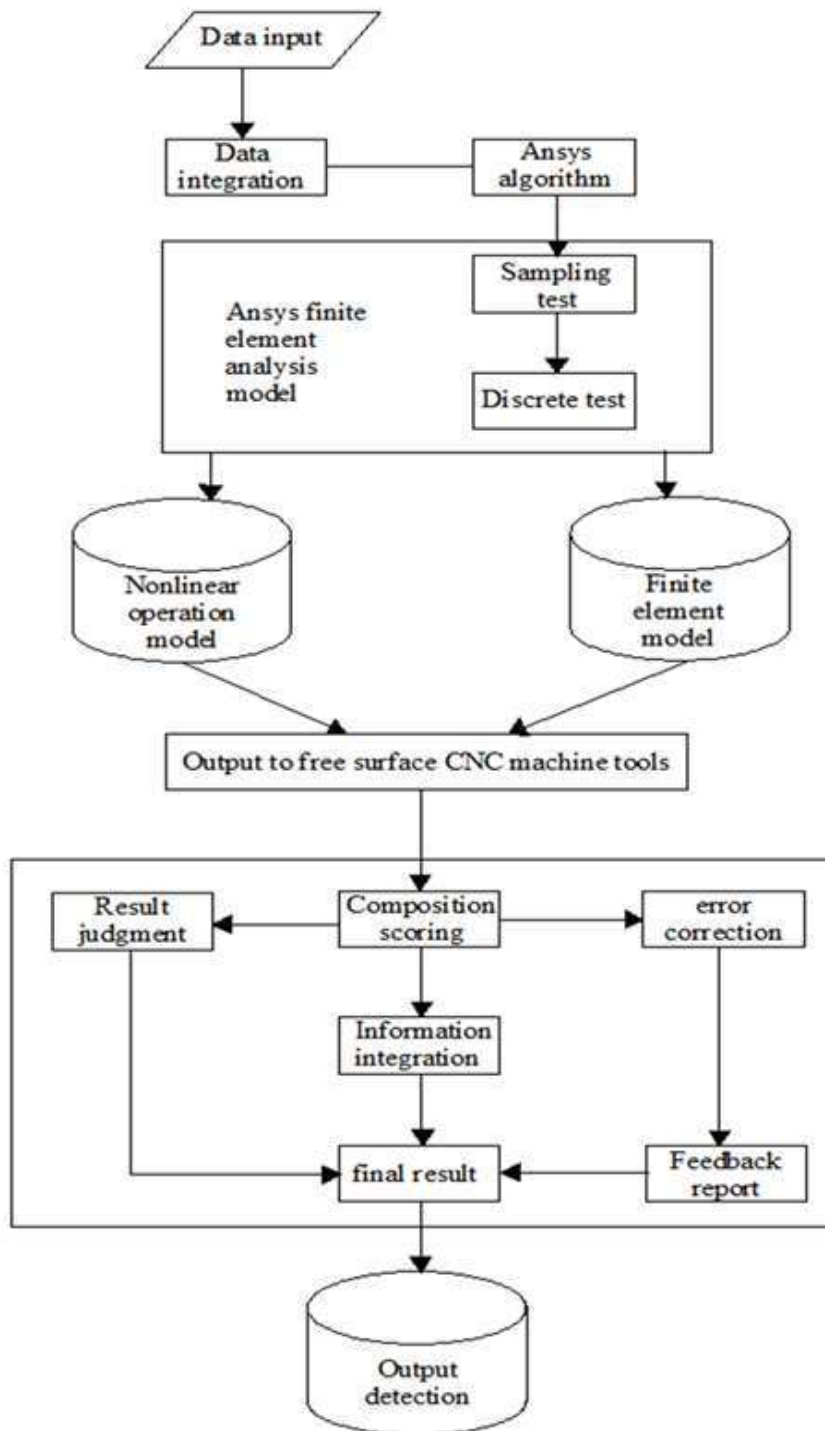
Data input

Data integration

Ansys algorithm

Sampling test

Ansys finite element analysis model

Discrete test

Nonlinear operation model

Finite element model

Output to free surface CNC machine tools

Result judgment

Composition scoring

error correction

Information integration

final result

Feedback report

Output detection